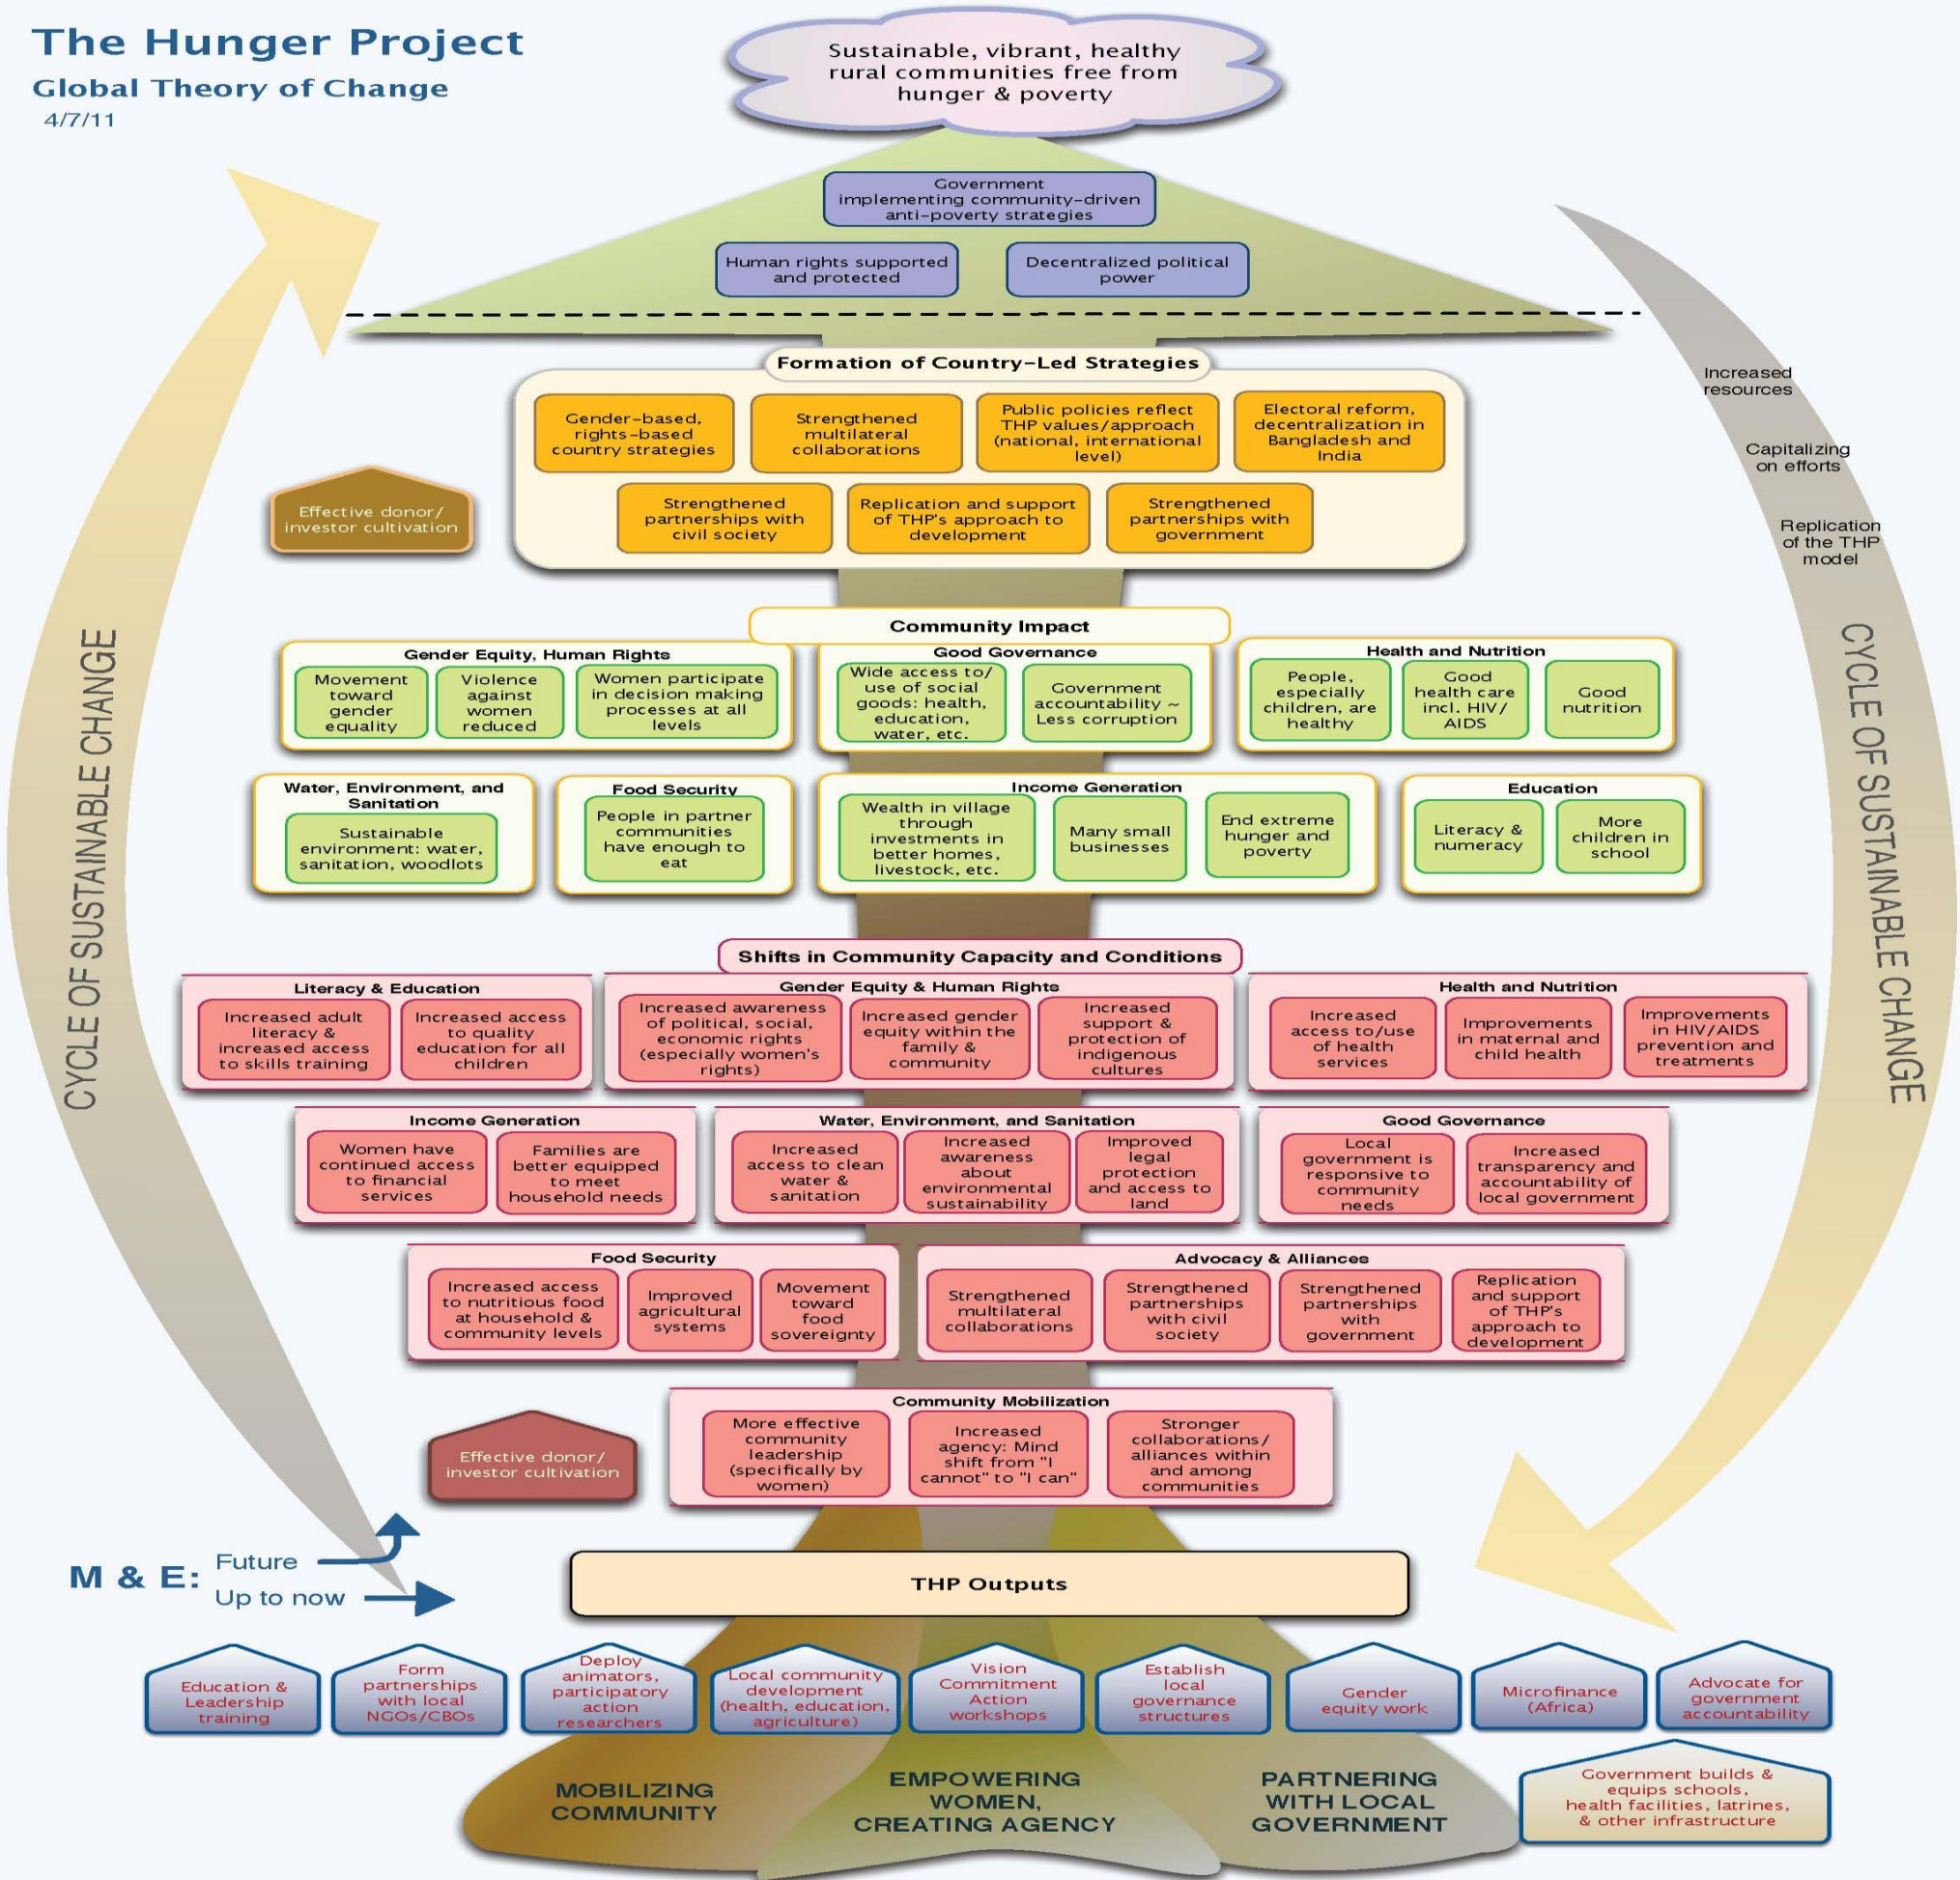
The Hunger Project
Global Theory of Change
4/7/11

Sustainable, vibrant, healthy rural communities free from hunger & poverty

Government implementing community-driven anti-poverty strategies

Human rights supported and protected

Decentralized political power

Formation of Country-Led Strategies

Gender-based, rights-based country strategies

Strengthened multilateral collaborations

Public policies reflect THP values/approach (national, international level)

Electoral reform, decentralization in Bangladesh and India

Strengthened partnerships with civil society

Replication and support of THP's approach to development

Strengthened partnerships with government

Effective donor/ investor cultivation

Increased resources

Capitalizing on efforts

Replication of the THP model

CYCLE OF SUSTAINABLE CHANGE

CYCLE OF SUSTAINABLE CHANGE

Community Impact

Gender Equity, Human Rights
Movement toward gender equality
Violence against women reduced
Women participate in decision making processes at all levels

Good Governance
Wide access to/ use of social goods: health, education, water, etc.
Government accountability ~ Less corruption

Health and Nutrition
People, especially children, are healthy
Good health care incl. HIV/ AIDS
Good nutrition

Water, Environment, and Sanitation
Sustainable environment: water, sanitation, woodlots

Food Security
People in partner communities have enough to eat

Income Generation
Wealth in village through investments in better homes, livestock, etc.
Many small businesses
End extreme hunger and poverty

Education
Literacy & numeracy
More children in school

Shifts in Community Capacity and Conditions

Literacy & Education
Increased adult literacy & increased access to skills training
Increased access to quality education for all children

Gender Equity & Human Rights
Increased awareness of political, social, economic rights (especially women's rights)
Increased gender equity within the family & community
Increased support & protection of indigenous cultures

Health and Nutrition
Increased access to/use of health services
Improvements in maternal and child health
Improvements in HIV/AIDS prevention and treatments

Income Generation
Women have continued access to financial services
Families are better equipped to meet household needs

Water, Environment, and Sanitation
Increased access to clean water & sanitation
Increased awareness about environmental sustainability
Improved legal protection and access to land

Good Governance
Local government is responsive to community needs
Increased transparency and accountability of local government

Food Security
Increased access to nutritious food at household & community levels
Improved agricultural systems
Movement toward food sovereignty

Advocacy & Alliances
Strengthened multilateral collaborations
Strengthened partnerships with civil society
Strengthened partnerships with government
Replication and support of THP's approach to development

Community Mobilization
More effective community leadership (specifically by women)
Increased agency: Mind shift from "I cannot" to "I can"
Stronger collaborations/ alliances within and among communities

Effective donor/ investor cultivation

M & E: Future
Up to now

THP Outputs

Education & Leadership training
Form partnerships with local NGOs/CBOs
Deploy animators, participatory action researchers
Local community development (health, education, agriculture)
Vision Commitment Action workshops
Establish local governance structures
Gender equity work
Microfinance (Africa)
Advocate for government accountability

MOBILIZING COMMUNITY
EMPOWERING WOMEN, CREATING AGENCY
PARTNERING WITH LOCAL GOVERNMENT

Government builds & equips schools, health facilities, latrines, & other infrastructure